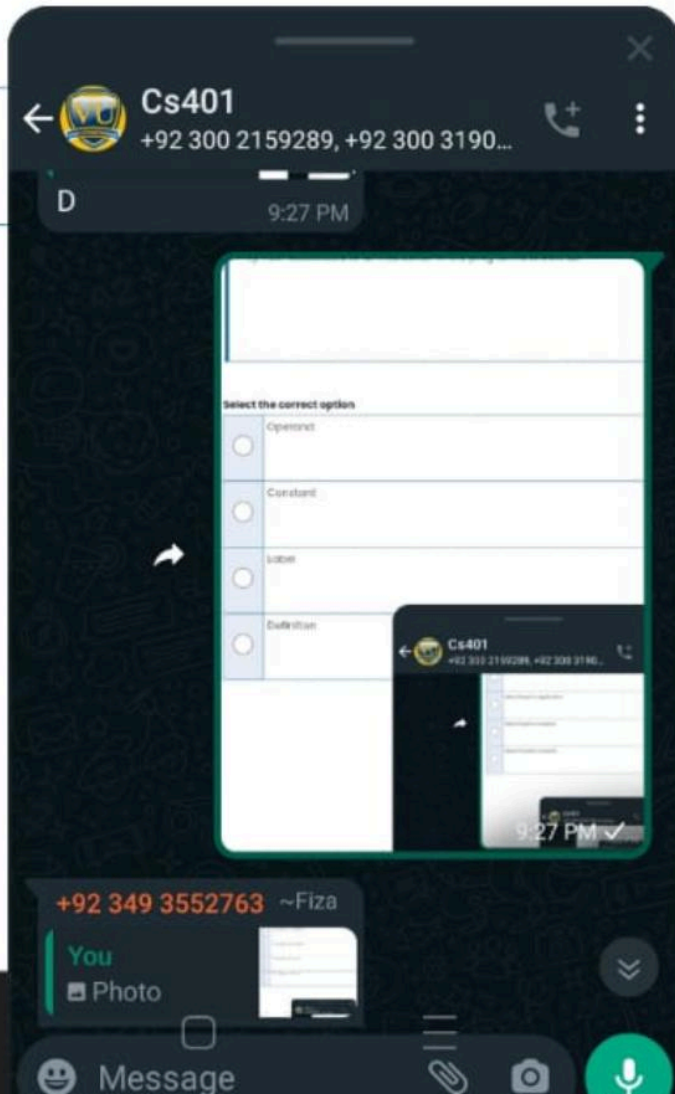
Cs401
+92 300 2159289, +92 300 3190...

D
9:27 PM

Select the correct option
Operand
Constant
Label
Definition

Cs401
+92 300 2159289, +92 300 3190...

9:27 PM

+92 349 3552763 ~Fiza
You
Photo

Message